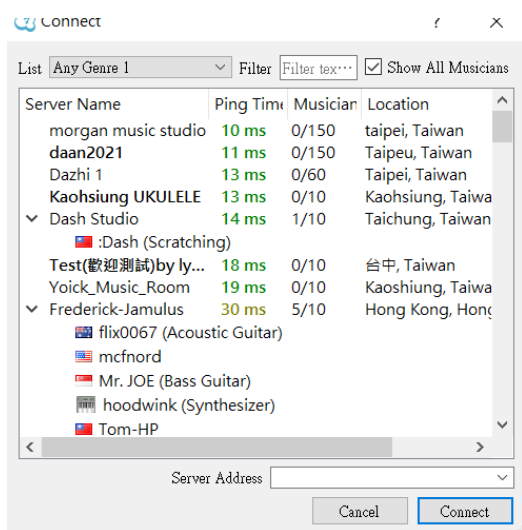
Connect ? ✕

List Any Genre 1 Filter Filter tex··· Show All Musicians

| Server Name | Ping Time | Musician | Location |
|---|---|---|---|
| morgan music studio | 10 ms | 0/150 | taipei, Taiwan |
| daan2021 | 11 ms | 0/150 | Taipeu, Taiwan |
| Dazhi 1 | 13 ms | 0/60 | Taipei, Taiwan |
| Kaohsiung UKULELE | 13 ms | 0/10 | Kaohsiung, Taiwa |
| Dash Studio | 14 ms | 1/10 | Taichung, Taiwan |
| :Dash (Scratching) | | | |
| Test(歡迎測試)by ly... | 18 ms | 0/10 | 台中, Taiwan |
| Yoick_Music_Room | 19 ms | 0/10 | Kaoshiung, Taiwa |
| Frederick-Jamulus | 30 ms | 5/10 | Hong Kong, Hong |
| flix0067 (Acoustic Guitar) | | | |
| mcfnord | | | |
| Mr. JOE (Bass Guitar) | | | |
| hoodwink (Synthesizer) | | | |
| Tom-HP | | | |

Server Address

Cancel Connect